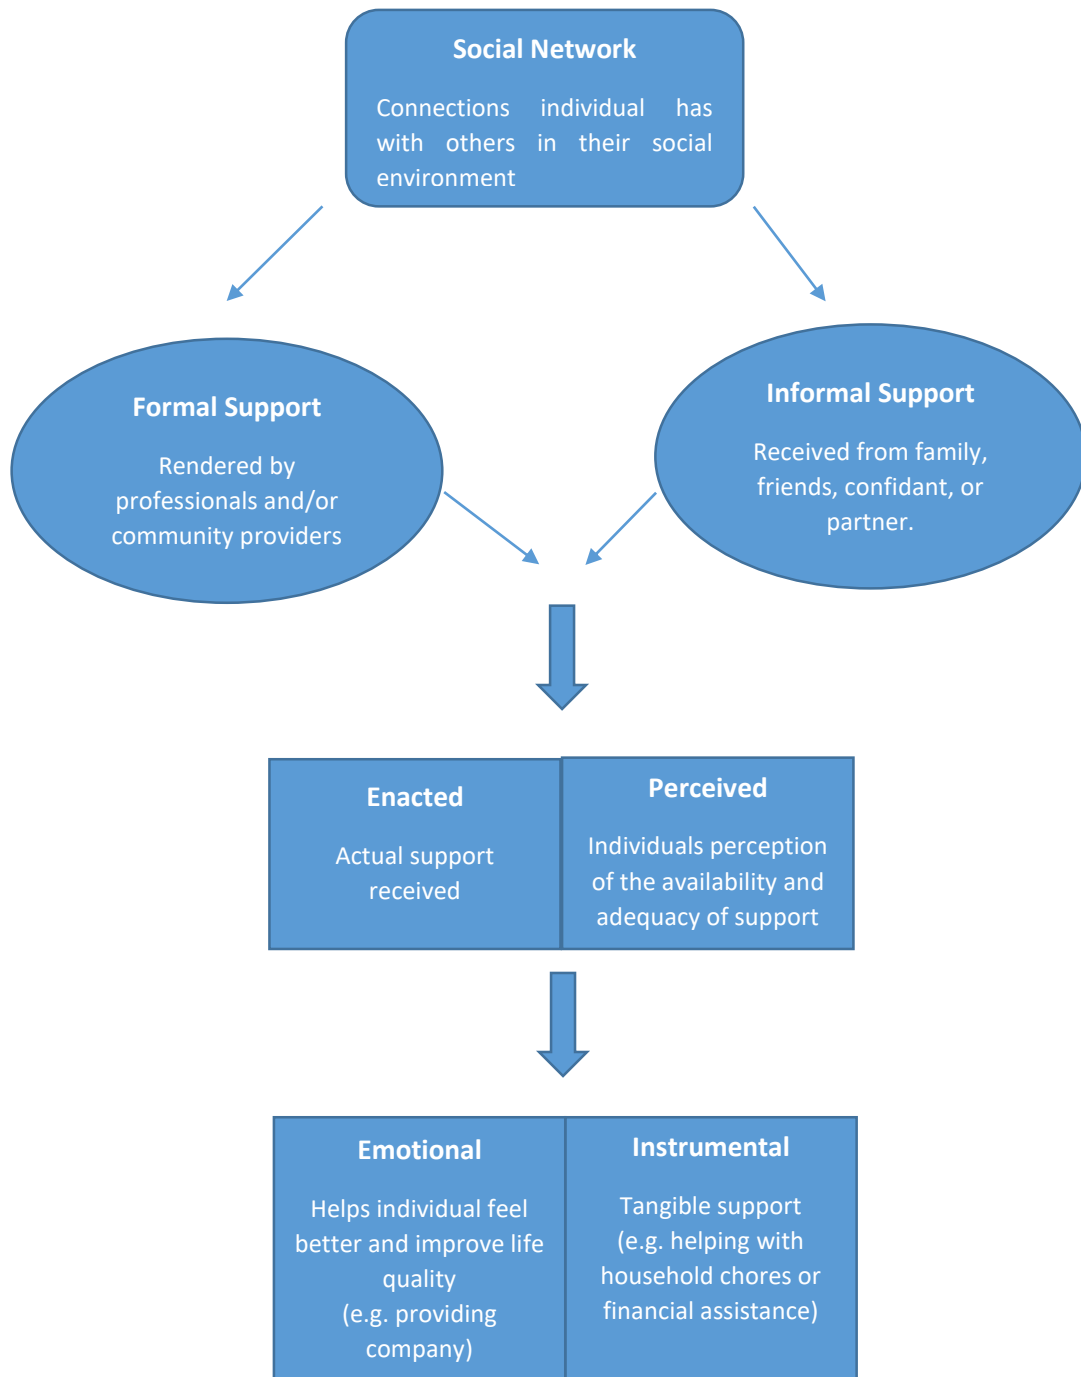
Social Network

Connections individual has with others in their social environment

Formal Support

Rendered by professionals and/or community providers

Informal Support

Received from family, friends, confidant, or partner.

Enacted

Actual support received

Perceived

Individuals perception of the availability and adequacy of support

Emotional

Helps individual feel better and improve life quality (e.g. providing company)

Instrumental

Tangible support (e.g. helping with household chores or financial assistance)